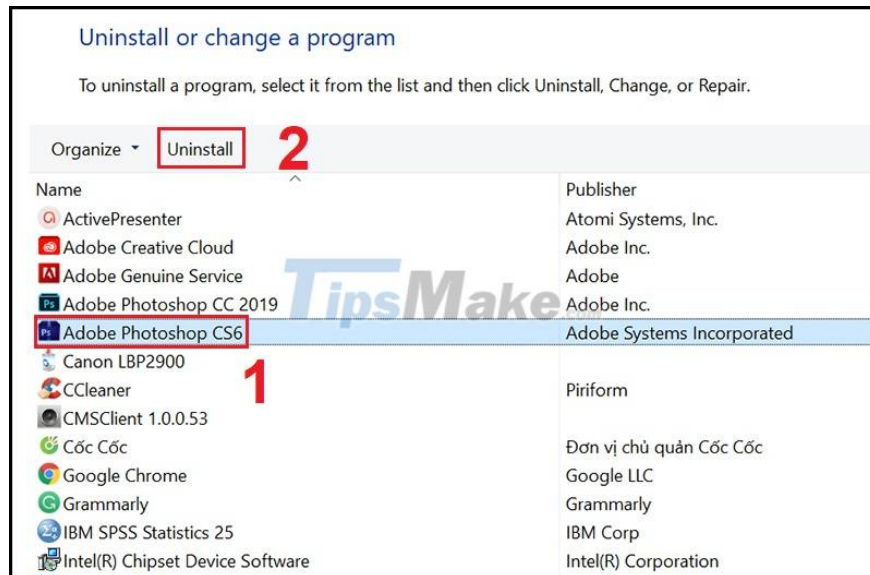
Uninstall or change a program

To uninstall a program, select it from the list and then click Uninstall, Change, or Repair.

Organize ▾ Uninstall 2

| Name | Publisher |
|---|---|
| ActivePresenter | Atomi Systems, Inc. |
| Adobe Creative Cloud | Adobe Inc. |
| Adobe Genuine Service | Adobe |
| Adobe Photoshop CC 2019 | Adobe Inc. |
| Adobe Photoshop CS6 | Adobe Systems Incorporated |
| Canon LBP2900 | |
| CCleaner | Piriform |
| CMSClient 1.0.0.53 | |
| Cốc Cốc | Đơn vị chủ quản Cốc Cốc |
| Google Chrome | Google LLC |
| Grammarly | Grammarly |
| IBM SPSS Statistics 25 | IBM Corp |
| Intel(R) Chipset Device Software | Intel(R) Corporation |

1

TipsMake.com